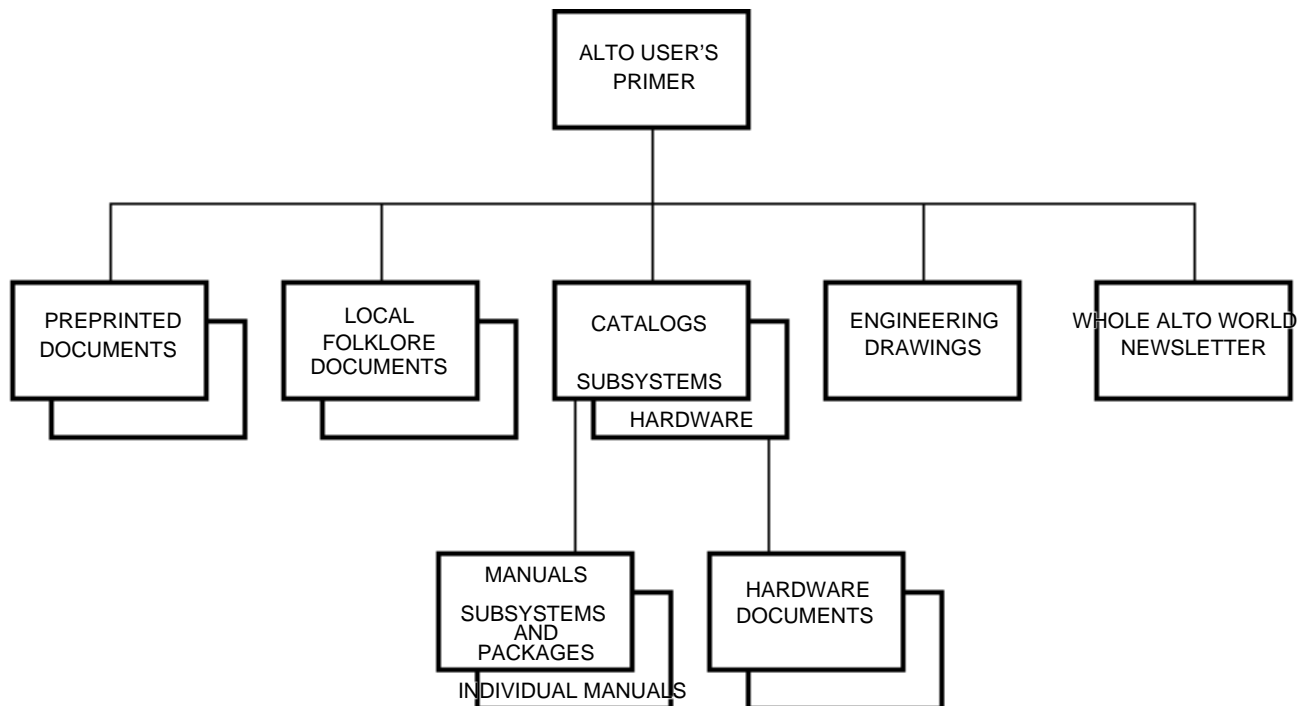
ALTO USER'S PRIMER

PREPRINTED DOCUMENTS

LOCAL FOLKLORE DOCUMENTS

CATALOGS

SUBSYSTEMS

HARDWARE

ENGINEERING DRAWINGS

WHOLE ALTO WORLD NEWSLETTER

MANUALS

SUBSYSTEMS AND PACKAGES

INDIVIDUAL MANUALS

HARDWARE DOCUMENTS